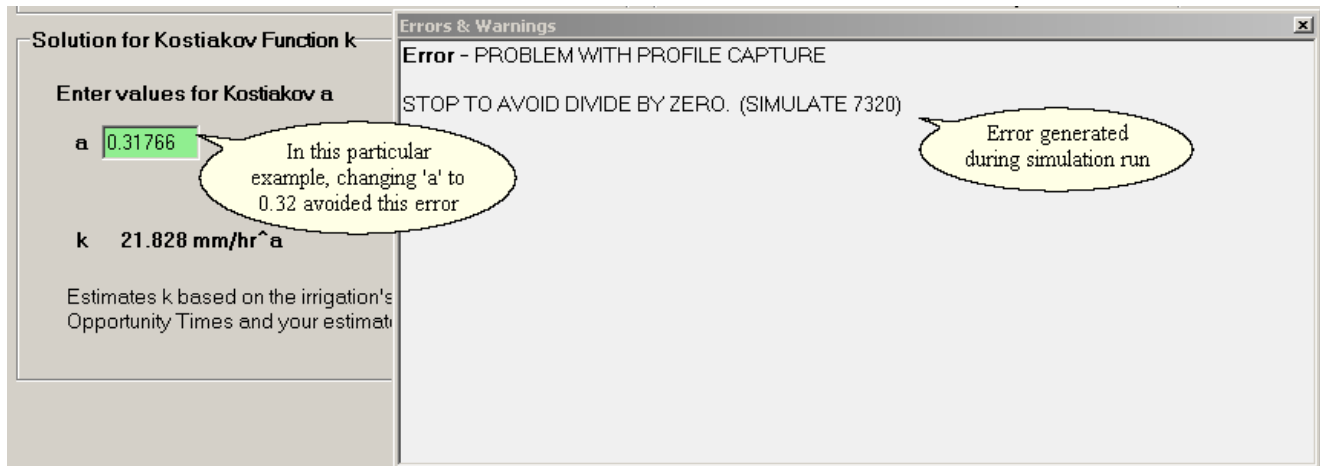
Solution for Kostiakov Function k

Enter values for Kostiakov a

a 0.31766

In this particular example, changing 'a' to 0.32 avoided this error

k 21.828 mm/hr^a

Estimates k based on the irrigation's
Opportunity Times and your estimat

Errors & Warnings

×

Error - PROBLEM WITH PROFILE CAPTURE

STOP TO AVOID DIVIDE BY ZERO. (SIMULATE 7320)

Error generated during simulation run